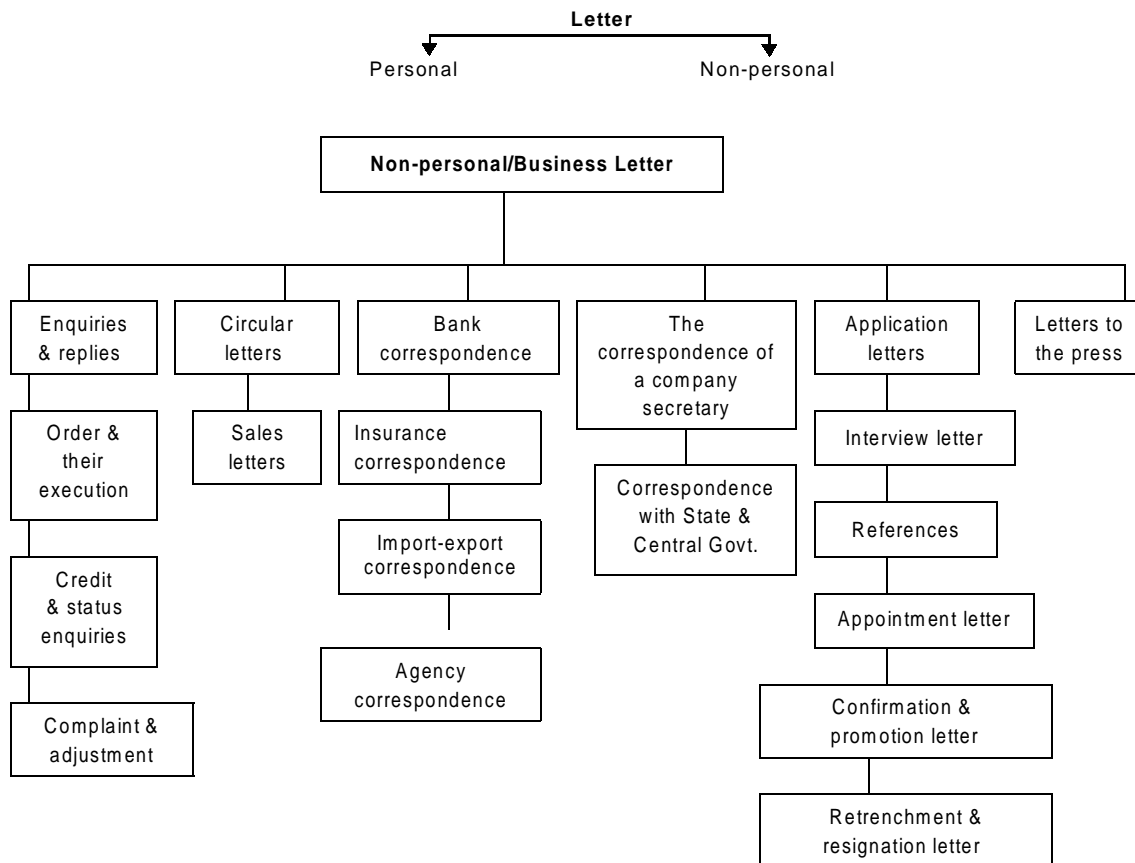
Letter

Personal

Non-personal

Non-personal/Business Letter

Enquiries & replies

Order & their execution

Credit & status enquiries

Complaint & adjustment

Circular letters

Sales letters

Bank correspondence

Insurance correspondence

Import-export correspondence

Agency correspondence

The correspondence of a company secretary

Correspondence with State & Central Govt.

Application letters

Interview letter

References

Appointment letter

Confirmation & promotion letter

Retrenchment & resignation letter

Letters to the press